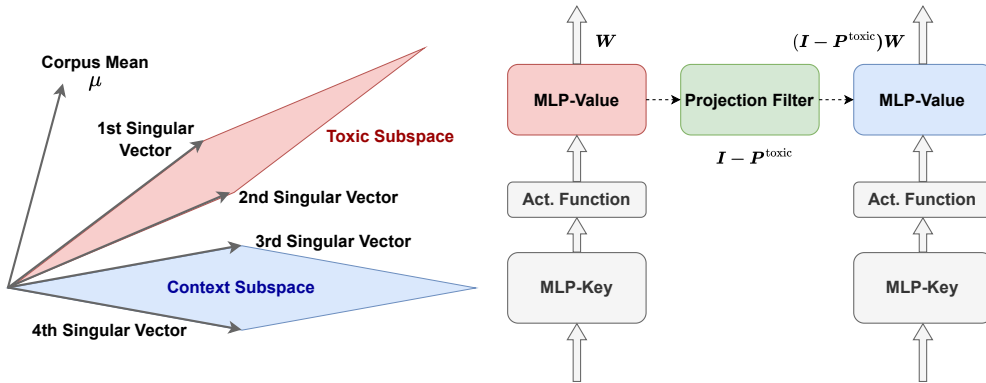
Corpus Mean
$\mu$

1st Singular Vector

Toxic Subspace

2nd Singular Vector

3rd Singular Vector

Context Subspace

4th Singular Vector

$\boldsymbol{W}$

MLP-Value

Act. Function

MLP-Key

Projection Filter

$\boldsymbol{I}-\boldsymbol{P}^{\text{toxic}}$

$(\boldsymbol{I}-\boldsymbol{P}^{\text{toxic}})\boldsymbol{W}$

MLP-Value

Act. Function

MLP-Key